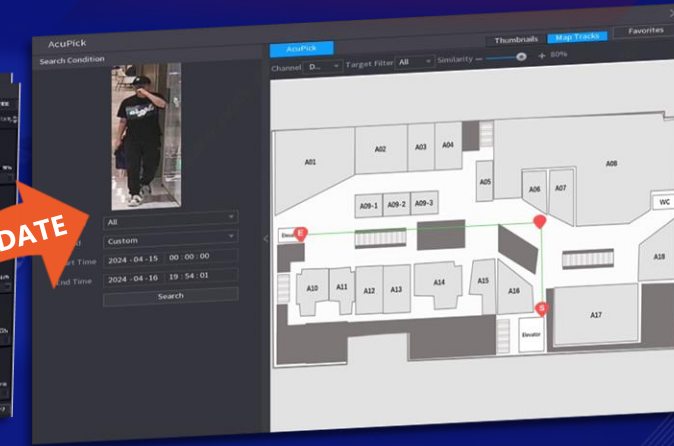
AcuPick

Search Condition

AcuPick

Thumbnails

Map Tracks

Favorites

Channel D...

Target Filter All

Similarity

+ 80%

DATE

All

Custom

Start Time 2024 - 04 - 15 00 : 00 : 00

End Time 2024 - 04 - 16 19 : 54 : 01

Search

A01

A02

A03

A04

A08

A05

A06

A07

A09-1

A09-2

A09-3

WC

Elevator

E

A18

A10

A11

A12

A13

A14

A15

A16

S

A17

Elevator